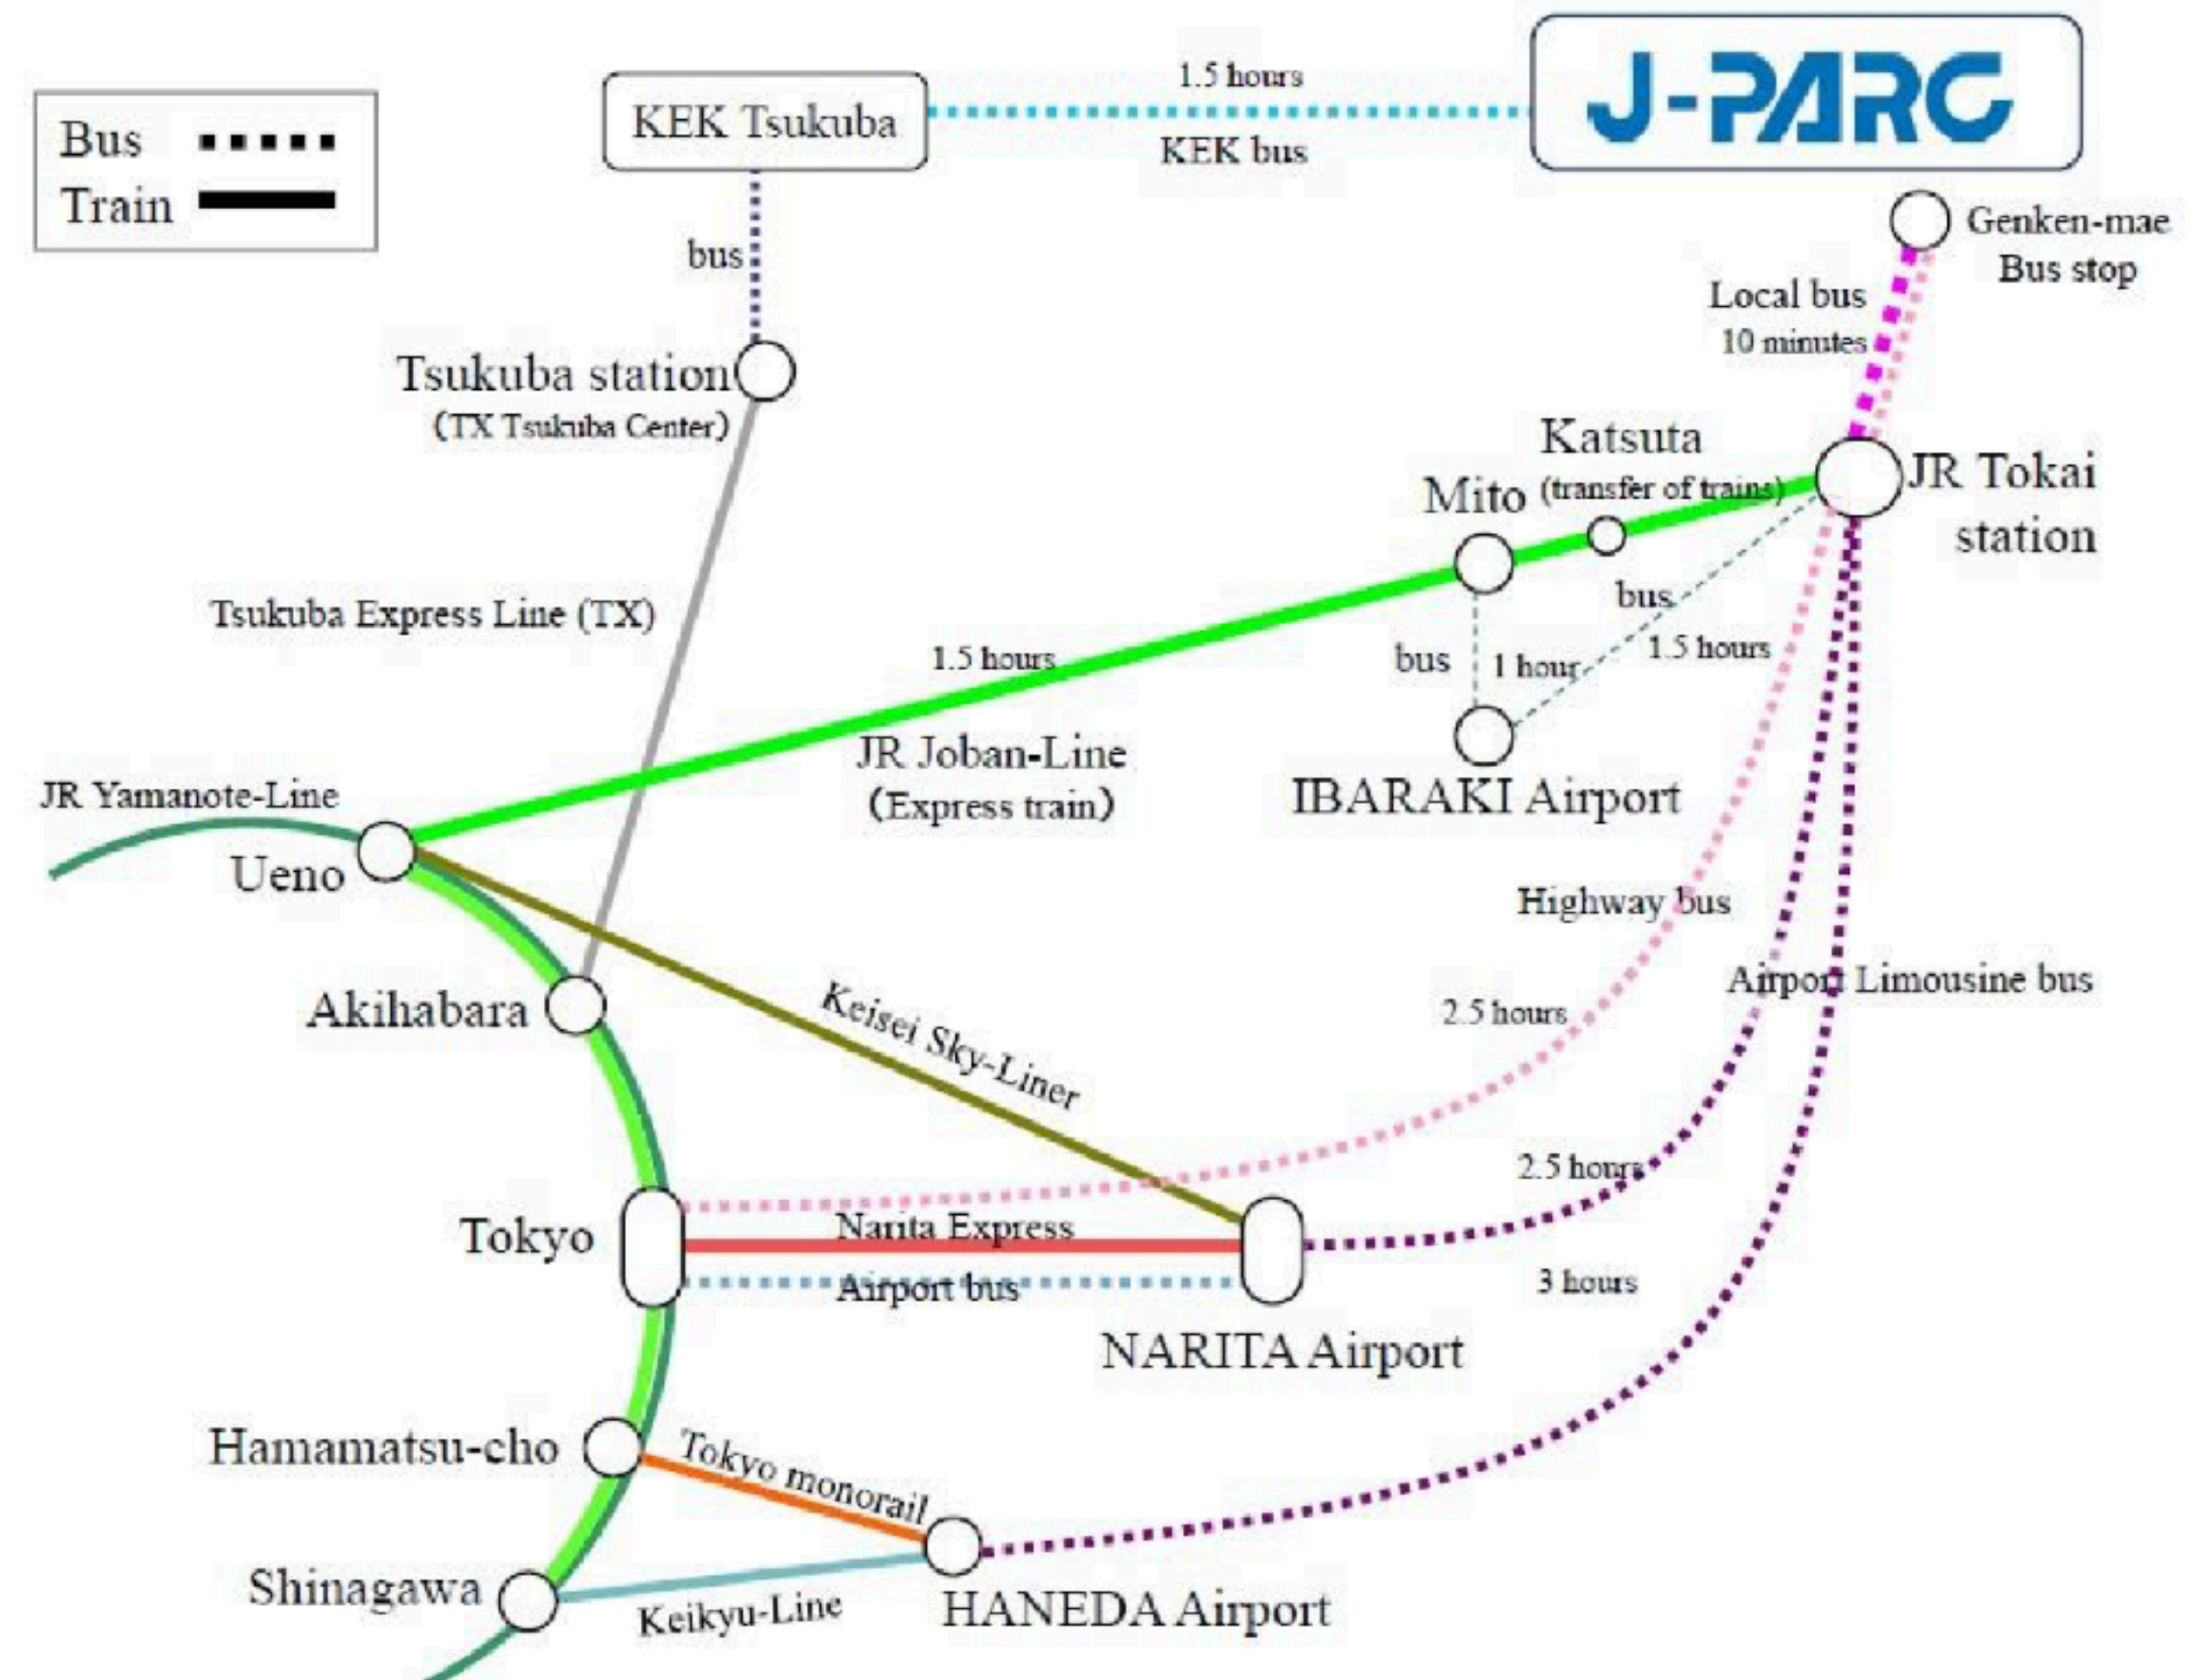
Bus
Train

KEK Tsukuba

1.5 hours
KEK bus

J-PARC

Genken-mae
Bus stop

Local bus
10 minutes

bus

Tsukuba station
(TX Tsukuba Center)

Katsuta
(transfer of trains)

Mito

JR Tokai
station

Tsukuba Express Line (TX)

bus
1.5 hours

bus
1 hour

1.5 hours

JR Joban-Line
(Express train)

IBARAKI Airport

JR Yamanote-Line

Ueno

Highway bus

Akihabara

Keisei Sky-Liner

Airport Limousine bus

2.5 hours

2.5 hours

Tokyo

Narita Express
Airport bus

3 hours

NARITA Airport

Hamamatsu-cho

Tokyo monorail

Shinagawa

Keikyu-Line

HANEDA Airport